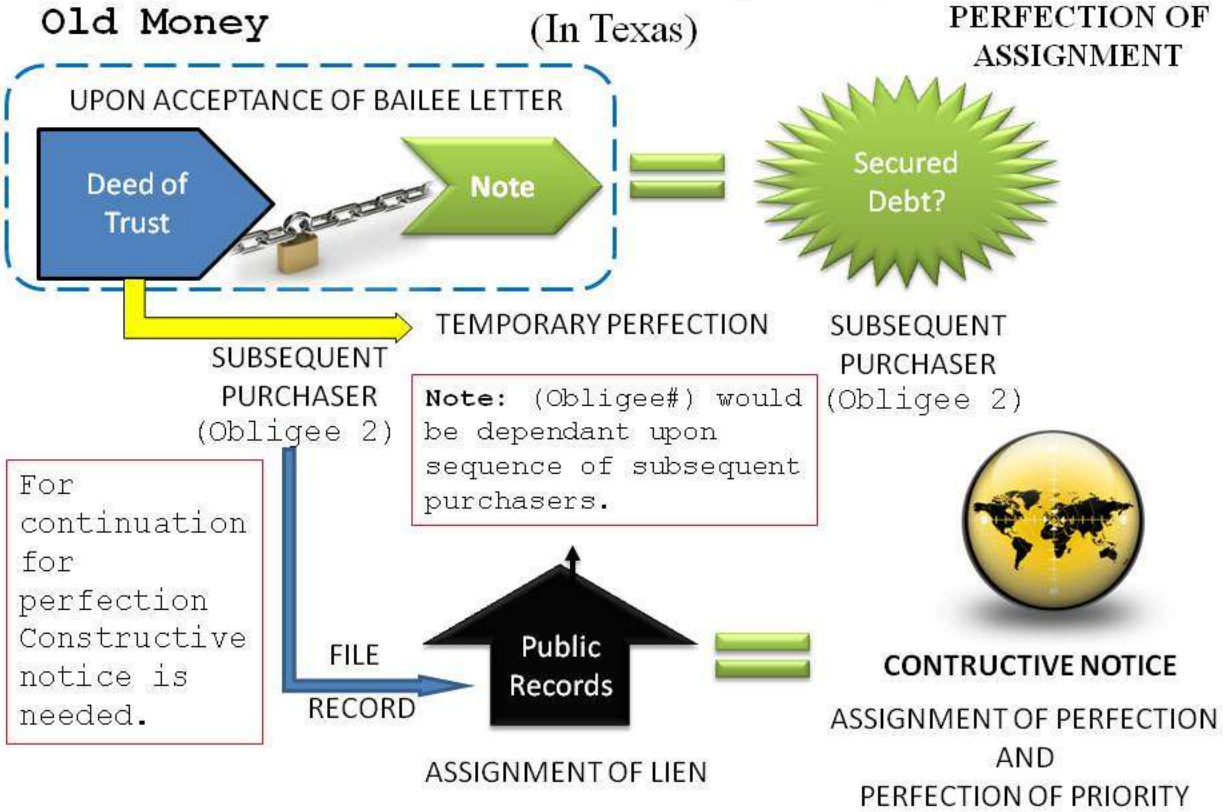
Old Money

(In Texas)

PERFECTION OF ASSIGNMENT

UPON ACCEPTANCE OF BAILEE LETTER

Deed of Trust

Note

Secured Debt?

TEMPORARY PERFECTION

SUBSEQUENT PURCHASER (Obligee 2)

SUBSEQUENT PURCHASER (Obligee 2)

Note: (Obligee#) would be dependant upon sequence of subsequent purchasers.

For continuation for perfection Constructive notice is needed.

FILE

RECORD

Public Records

CONTRUCTIVE NOTICE

ASSIGNMENT OF PERFECTION AND PERFECTION OF PRIORITY

ASSIGNMENT OF LIEN